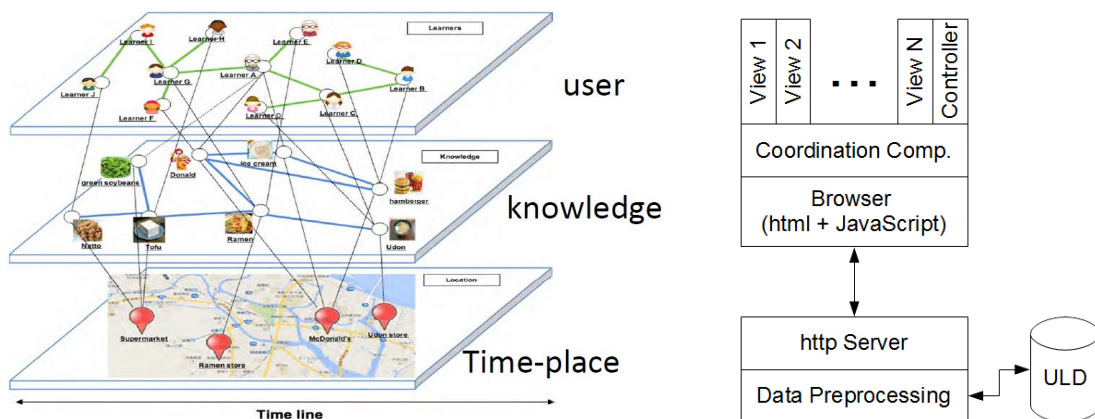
Learners

Learner I

Learner H

Learner E

Learner D

Learner G

Learner A

Learner J

Learner B

Learner F

Learner D

Learner C

user

Knowledge

Donald

Ice cream

green soybeans

hamberger

Natto

Tofu

Ramen

Udon

knowledge

Location

Supermarket

McDonald's

Udon store

Ramen store

Time-place

Time line

View 1

View 2

. . .

View N

Controller

Coordination Comp.

Browser (html + JavaScript)

http Server

Data Preprocessing

ULD